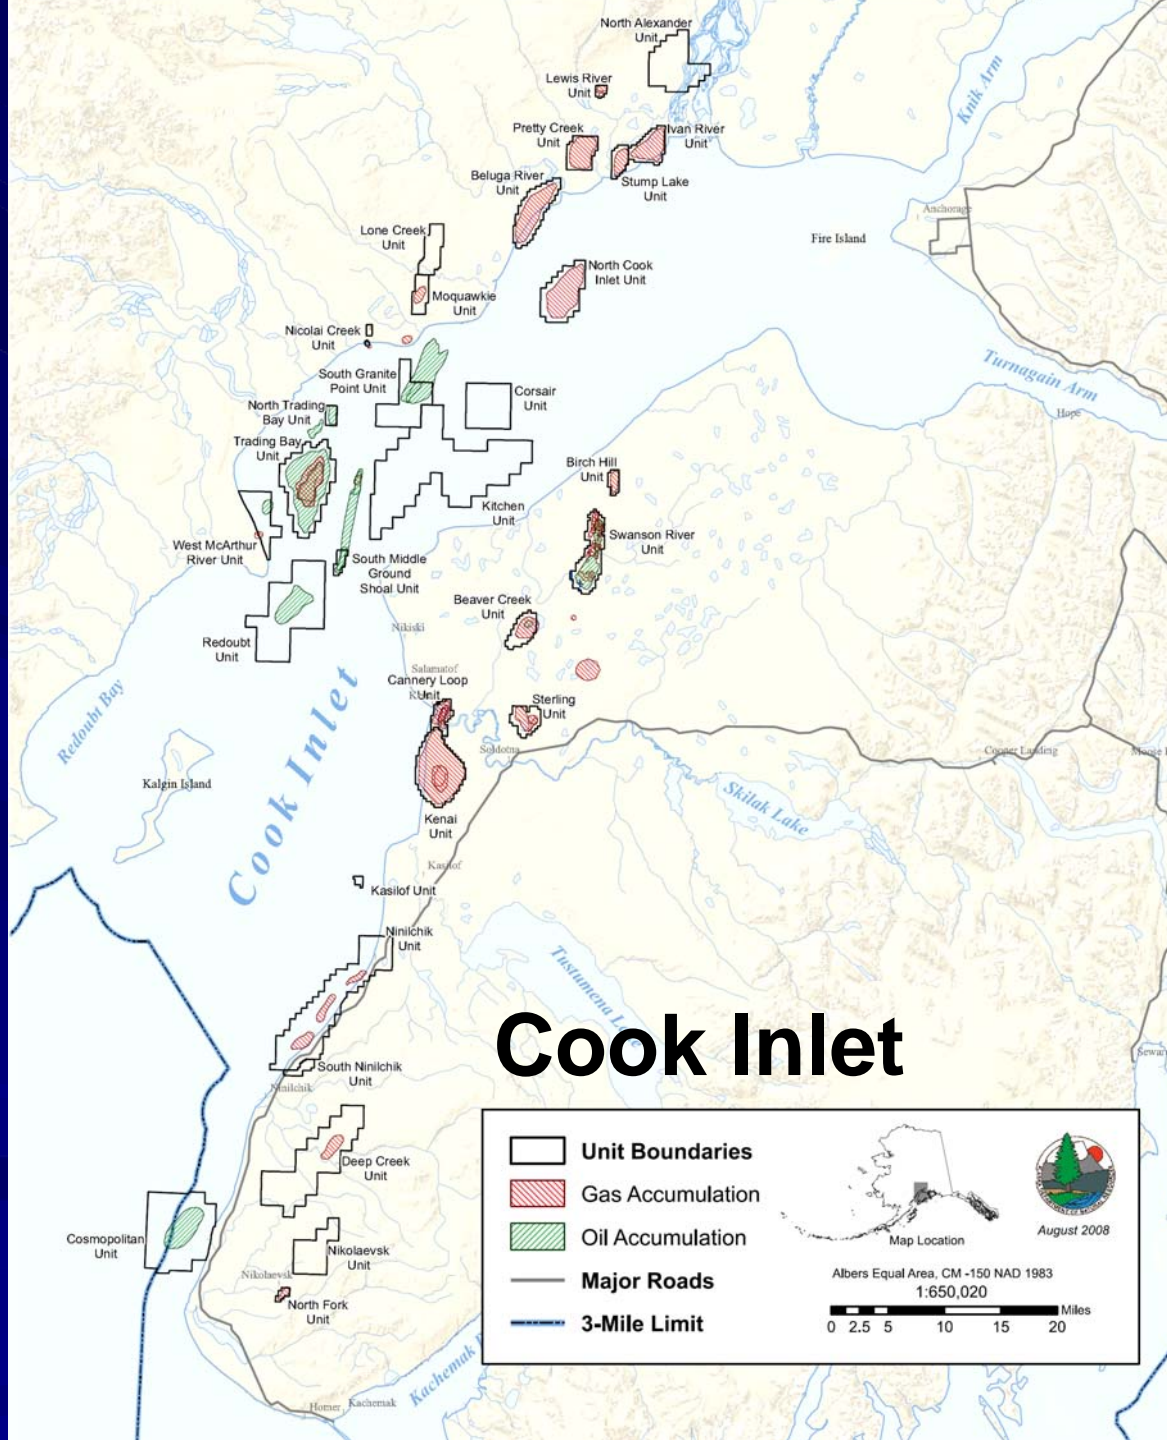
North Alexander Unit

Lewis River Unit

Pretty Creek Unit

Ivan River Unit

Stump Lake Unit

Beluga River Unit

Knik Arm

Anchorage

Fire Island

Lone Creek Unit

North Cook Inlet Unit

Moquawkie Unit

Nicolai Creek Unit

Turnagain Arm

Hope

South Granite Point Unit

Corsair Unit

North Trading Bay Unit

Trading Bay Unit

Birch Hill Unit

Kitchen Unit

Swanson River Unit

West McArthur River Unit

South Middle Ground Shoal Unit

Beaver Creek Unit

Nikiski

Redoubt Unit

Salamatof

Cannery Loop Unit

Kenai

Sterling Unit

Redoubt Bay

Soldotna

Cooper Landing

Moose Pass

Skilak Lake

Kalgin Island

Cook Inlet

Kenai Unit

Kasilof

Kasilof Unit

Ninilchik Unit

Tustumena Lake

Cook Inlet

Seward

South Ninilchik Unit

Ninilchik

Deep Creek Unit

Cosmopolitan Unit

Nikolaevsk Unit

Nikolaevsk

North Fork Unit

Homer

Kachemak

Kachemak Bay

Unit Boundaries

Gas Accumulation

Oil Accumulation

Major Roads

3-Mile Limit

Map Location

August 2008

Albers Equal Area, CM -150 NAD 1983

1:650,020

Miles

0 2.5 5 10 15 20